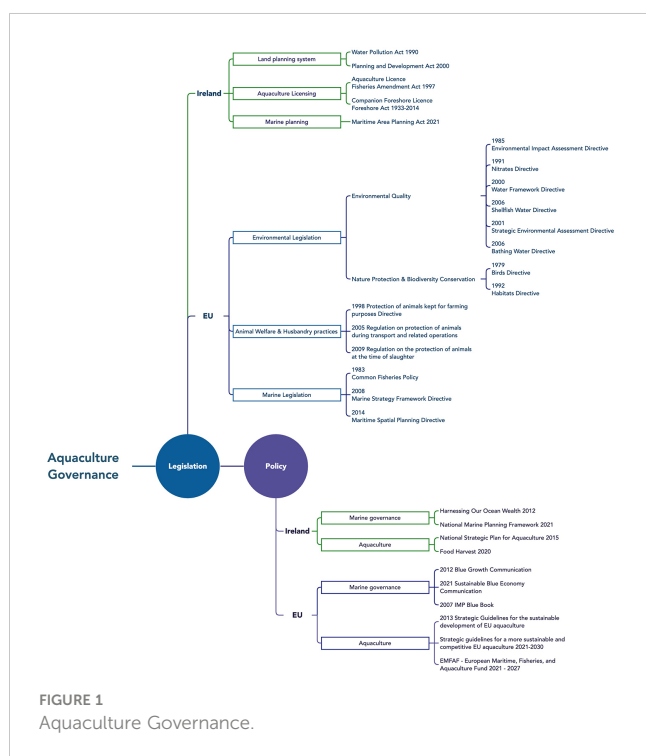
Ireland

Land planning system

Water Pollution Act 1990

Planning and Development Act 2000

Aquaculture Licensing

Aquaculture Licence Fisheries Amendment Act 1997

Companion Foreshore Licence Foreshore Act 1933-2014

Marine planning

Maritime Area Planning Act 2021

EU

Environmental Legislation

Environmental Quality

1985 Environmental Impact Assessment Directive

1991 Nitrates Directive

2000 Water Framework Directive

2006 Shellfish Water Directive

2001 Strategic Environmental Assessment Directive

2006 Bathing Water Directive

Nature Protection & Biodiversity Conservation

1979 Birds Directive

1992 Habitats Directive

Animal Welfare & Husbandry practices

1998 Protection of animals kept for farming purposes Directive

2005 Regulation on protection of animals during transport and related operations

2009 Regulation on the protection of animals at the time of slaughter

Marine Legislation

1983 Common Fisheries Policy

2008 Marine Strategy Framework Directive

2014 Maritime Spatial Planning Directive

Aquaculture Governance

Legislation

Policy

Ireland

Marine governance

Harnessing Our Ocean Wealth 2012

National Marine Planning Framework 2021

Aquaculture

National Strategic Plan for Aquaculture 2015

Food Harvest 2020

EU

Marine governance

2012 Blue Growth Communication

2021 Sustainable Blue Economy Communication

2007 IMP Blue Book

Aquaculture

2013 Strategic Guidelines for the sustainable development of EU aquaculture

Strategic guidelines for a more sustainable and competitive EU aquaculture 2021-2030

EMFAF - European Maritime, Fisheries, and Aquaculture Fund 2021 - 2027

FIGURE 1
Aquaculture Governance.